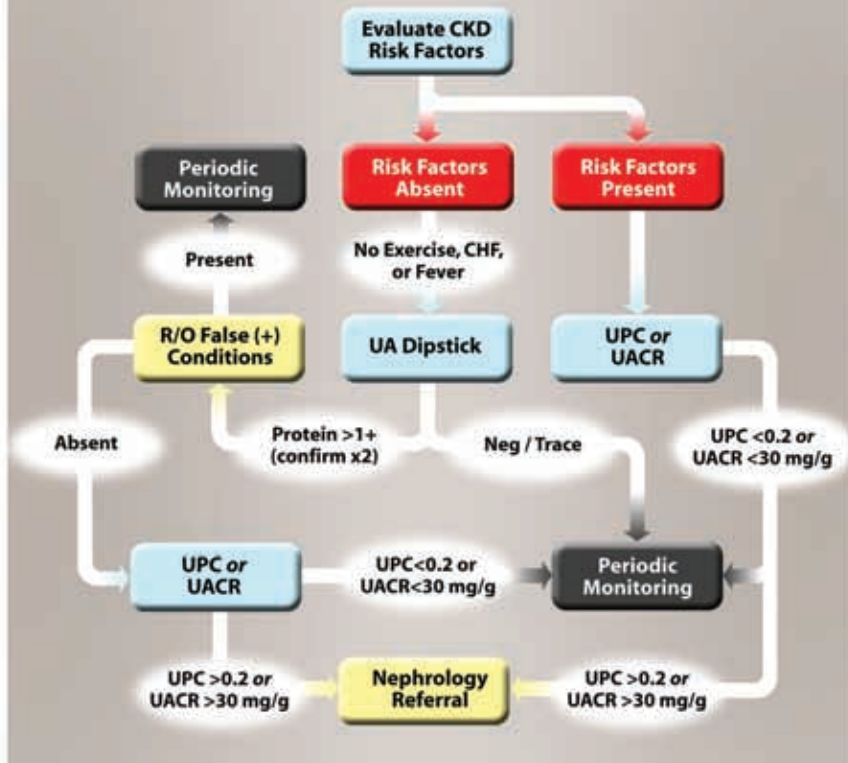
Evaluate CKD Risk Factors

Periodic Monitoring

Risk Factors Absent

Risk Factors Present

Present

No Exercise, CHF, or Fever

R/O False (+) Conditions

UA Dipstick

UPC *or* UACR

Absent

Protein >1+ (confirm x2)

Neg / Trace

UPC <0.2 *or* UACR <30 mg/g

UPC *or* UACR

UPC<0.2 or UACR<30 mg/g

Periodic Monitoring

UPC >0.2 *or* UACR >30 mg/g

Nephrology Referral

UPC >0.2 *or* UACR >30 mg/g